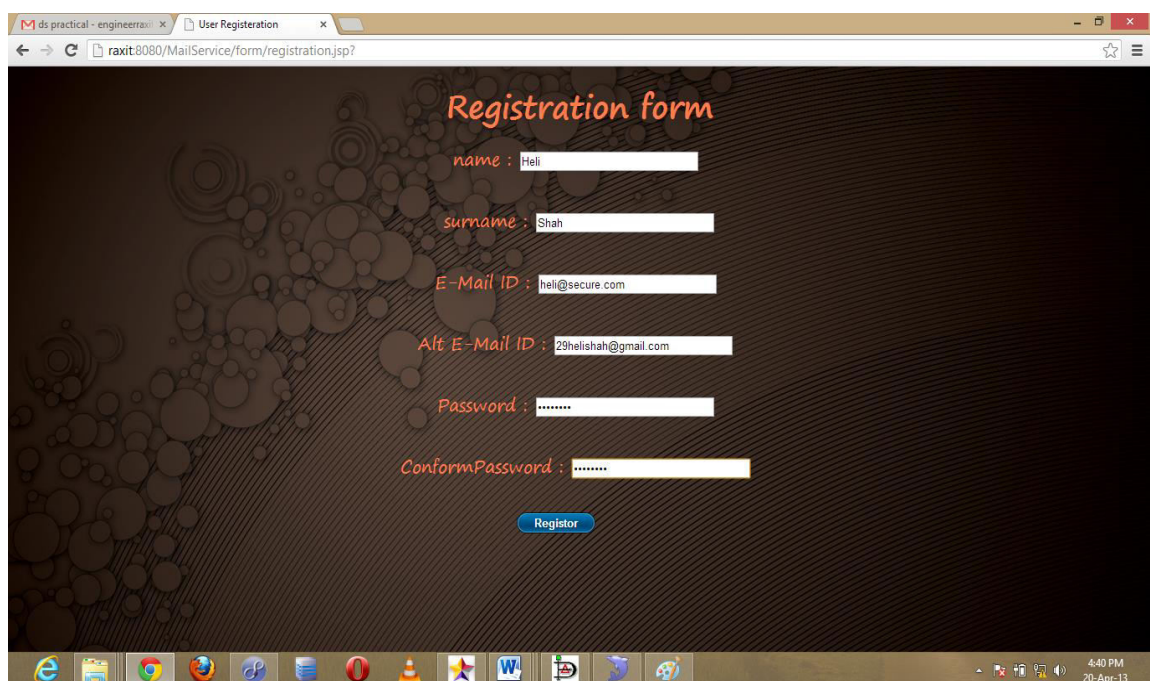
M ds practical - engineerraxi ×
User Registeration ×
raxit:8080/MailService/form/registration.jsp?

Registration form

name : Heli

surname : Shah

E-Mail ID : heli@secure.com

Alt E-Mail ID : 29helishah@gmail.com

Password : ••••••••

ConformPassword : ••••••••

Registor

4:40 PM
20-Apr-13